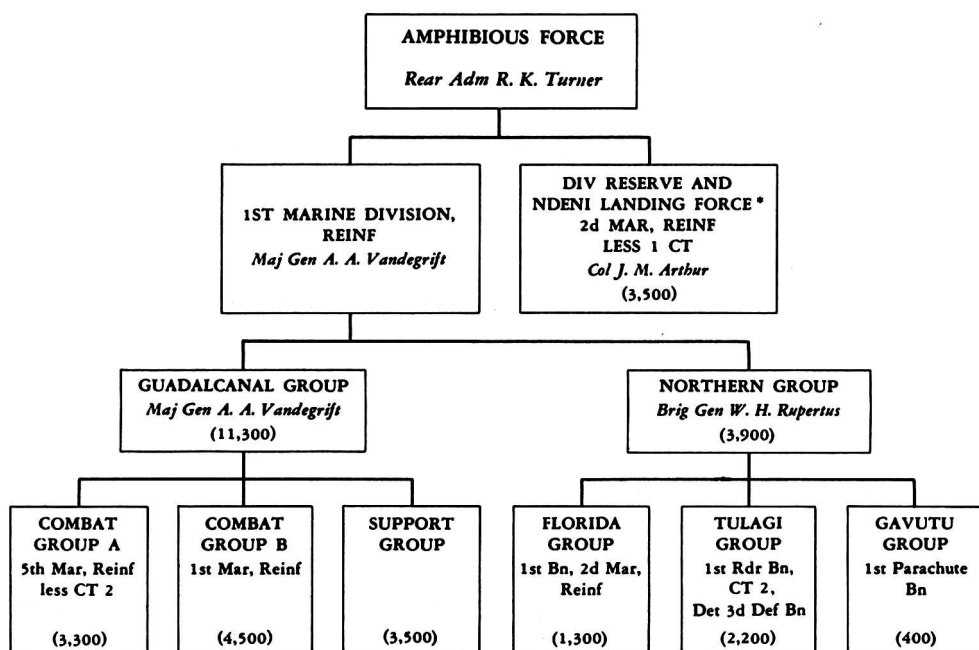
AMPHIBIOUS FORCE
*Rear Adm R. K. Turner*

1ST MARINE DIVISION, REINF
*Maj Gen A. A. Vandegrift*

DIV RESERVE AND NDENI LANDING FORCE *
2d MAR, REINF
LESS 1 CT
*Col J. M. Arthur*
(3,500)

GUADALCANAL GROUP
*Maj Gen A. A. Vandegrift*
(11,300)

NORTHERN GROUP
*Brig Gen W. H. Rupertus*
(3,900)

COMBAT GROUP A
5th Mar, Reinf less CT 2
(3,300)

COMBAT GROUP B
1st Mar, Reinf
(4,500)

SUPPORT GROUP
(3,500)

FLORIDA GROUP
1st Bn, 2d Mar, Reinf
(1,300)

TULAGI GROUP
1st Rdr Bn, CT 2, Det 3d Def Bn
(2,200)

GAVUTU GROUP
1st Parachute Bn
(400)